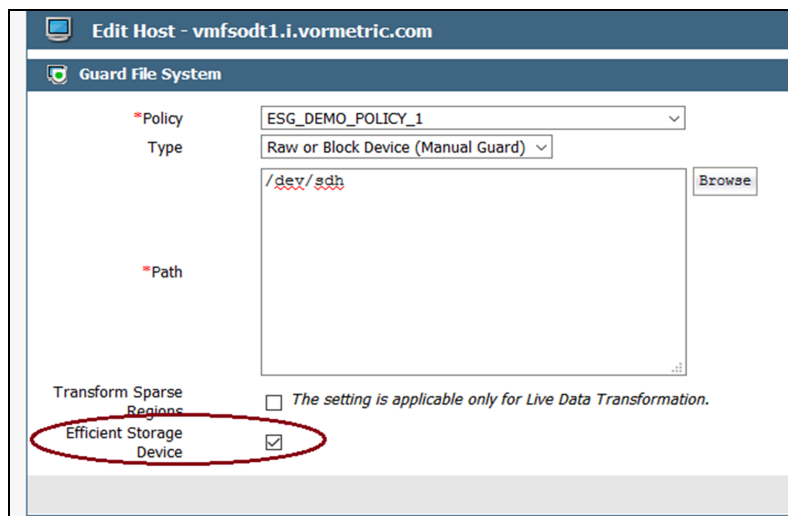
Edit Host - vmfsodt1.i.vormetric.com

Guard File System

*Policy ESG_DEMO_POLICY_1

Type Raw or Block Device (Manual Guard)

/dev/sdh

Browse

*Path

Transform Sparse Regions

The setting is applicable only for Live Data Transformation.

Efficient Storage Device